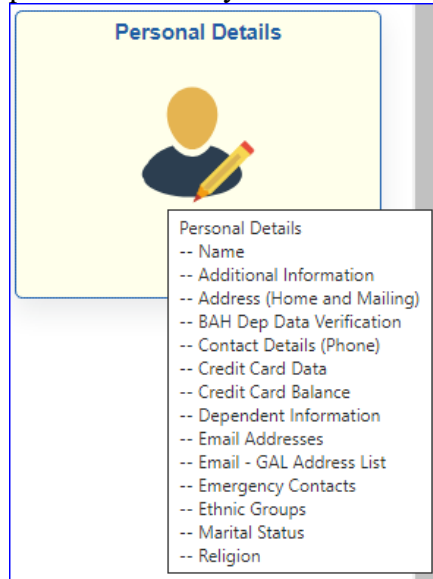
Personal Details

Personal Details
-- Name
-- Additional Information
-- Address (Home and Mailing)
-- BAH Dep Data Verification
-- Contact Details (Phone)
-- Credit Card Data
-- Credit Card Balance
-- Dependent Information
-- Email Addresses
-- Email - GAL Address List
-- Emergency Contacts
-- Ethnic Groups
-- Marital Status
-- Religion